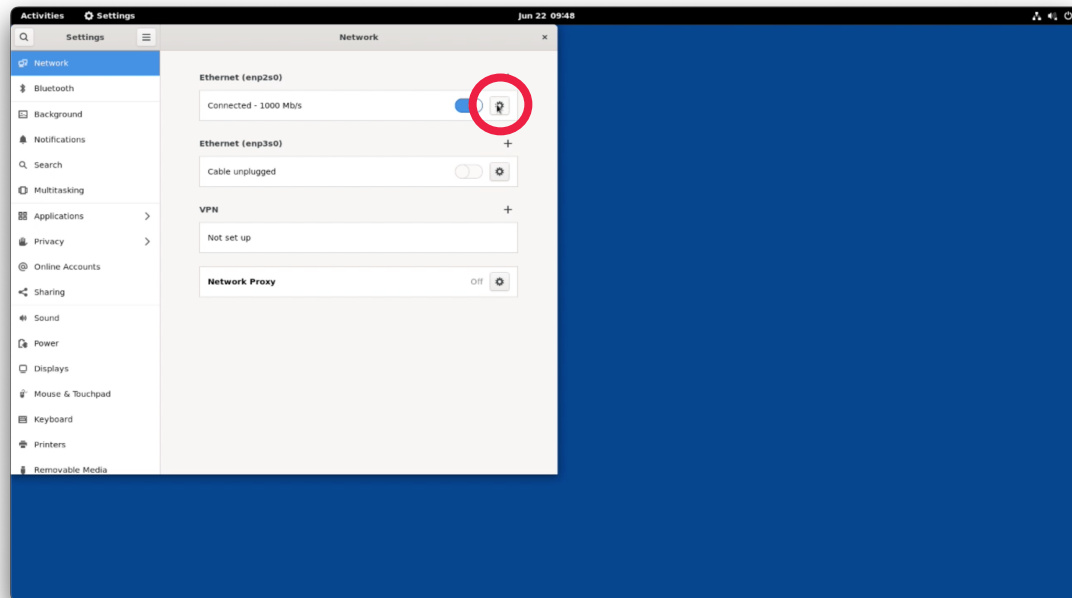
Activities Settings Jun 22 09:48

Settings

Network

Bluetooth

Background

Notifications

Search

Multitasking

Applications

Privacy

Online Accounts

Sharing

Sound

Power

Displays

Mouse & Touchpad

Keyboard

Printers

Removable Media

Network

Ethernet (enp2s0)

Connected - 1000 Mb/s

Ethernet (enp3s0)

+

Cable unplugged

VPN

+

Not set up

Network Proxy

Off